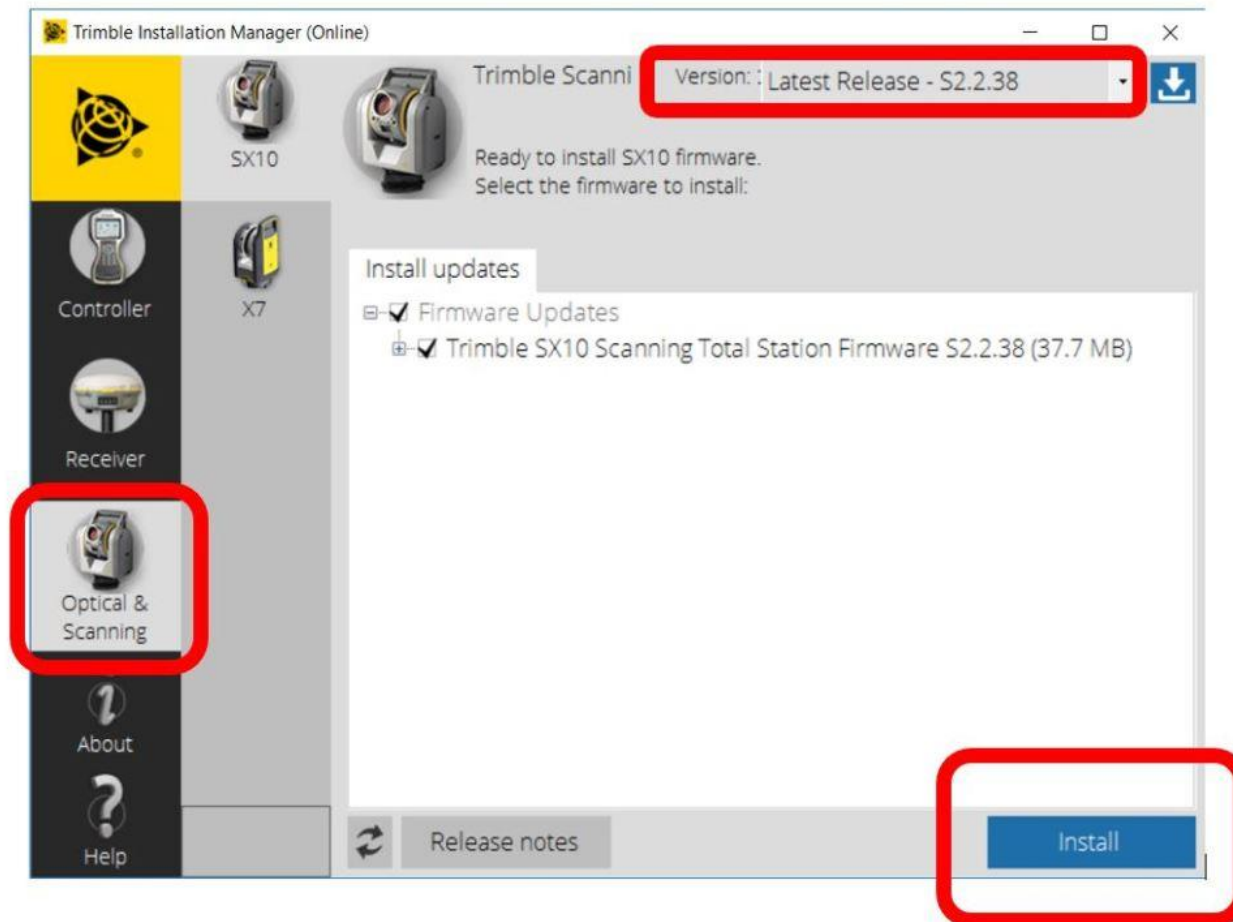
Trimble Installation Manager (Online)

SX10

X7

Controller

Receiver

Optical & Scanning

About

Help

Trimble Scanni

Version: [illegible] Latest Release - S2.2.38

Ready to install SX10 firmware.
Select the firmware to install:

Install updates

Firmware Updates

Trimble SX10 Scanning Total Station Firmware S2.2.38 (37.7 MB)

Release notes

Install